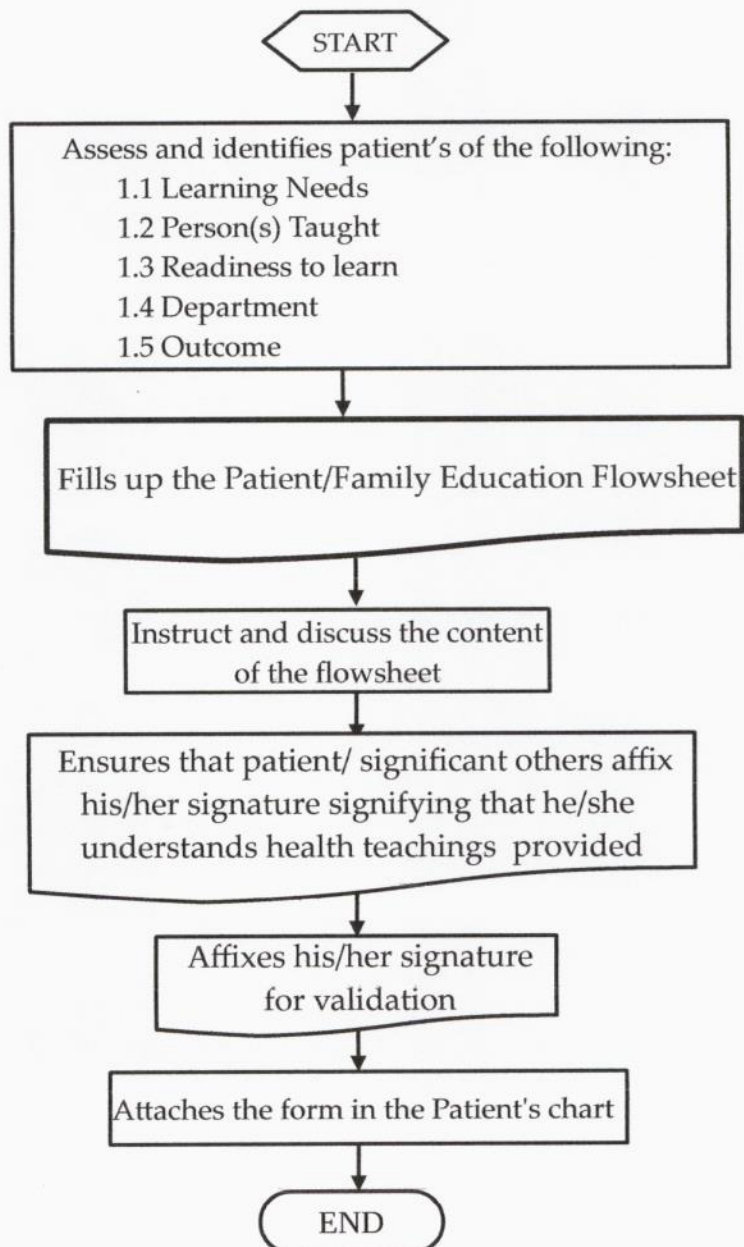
START

Assess and identifies patient's of the following:
1.1 Learning Needs
1.2 Person(s) Taught
1.3 Readiness to learn
1.4 Department
1.5 Outcome

Fills up the Patient/Family Education Flowsheet

Instruct and discuss the content of the flowsheet

Ensures that patient/ significant others affix his/her signature signifying that he/she understands health teachings provided

Affixes his/her signature for validation

Attaches the form in the Patient's chart

END